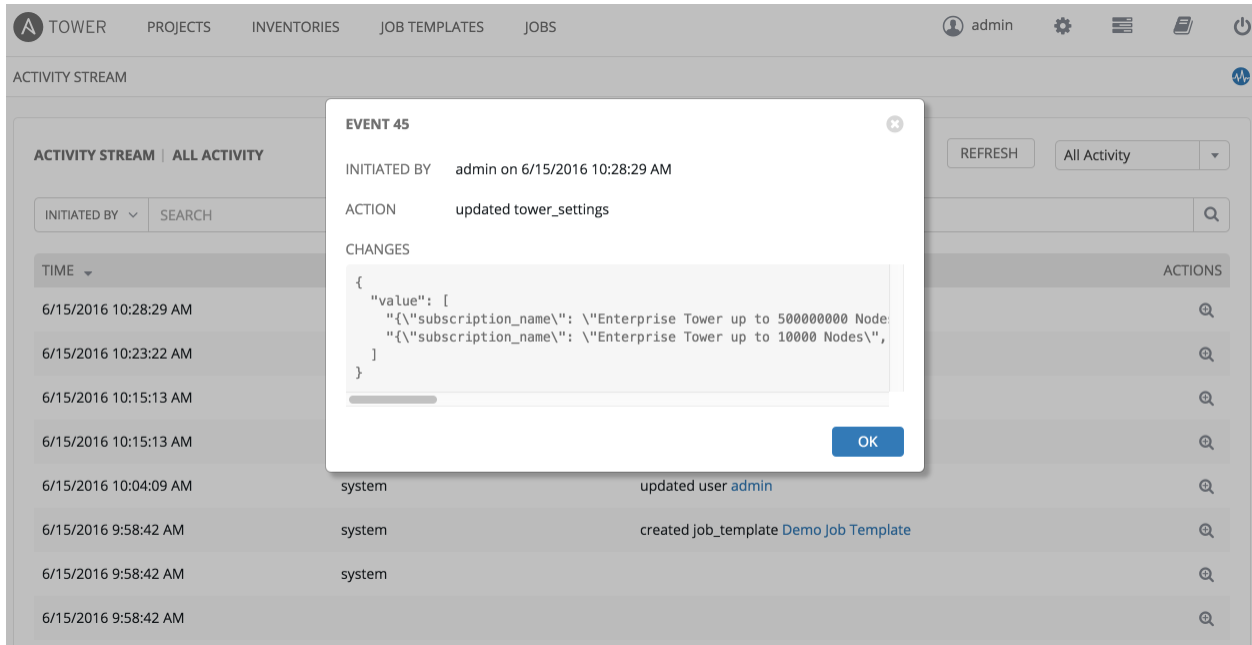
TOWER PROJECTS INVENTORIES JOB TEMPLATES JOBS admin

ACTIVITY STREAM

ACTIVITY STREAM | ALL ACTIVITY

REFRESH All Activity

INITIATED BY SEARCH

TIME ACTIONS

6/15/2016 10:28:29 AM

6/15/2016 10:23:22 AM

6/15/2016 10:15:13 AM

6/15/2016 10:15:13 AM

6/15/2016 10:04:09 AM system updated user admin

6/15/2016 9:58:42 AM system created job_template Demo Job Template

6/15/2016 9:58:42 AM system

6/15/2016 9:58:42 AM

EVENT 45

INITIATED BY admin on 6/15/2016 10:28:29 AM

ACTION updated tower_settings

CHANGES

{
"value": [
"{\"subscription_name\": \"Enterprise Tower up to 500000000 Node
"{\"subscription_name\": \"Enterprise Tower up to 10000 Nodes\",
]
}

OK